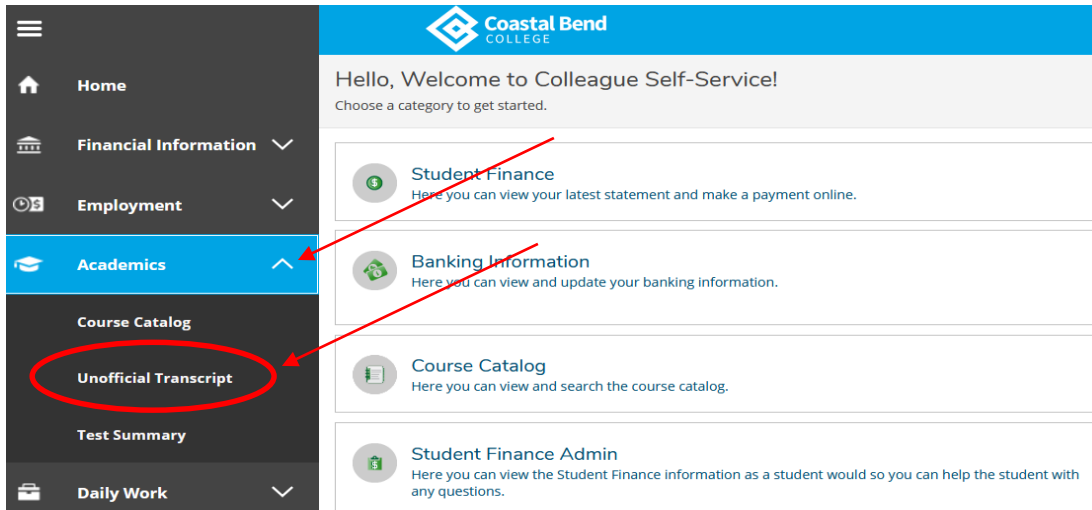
Home

Financial Information

Employment

Academics

Course Catalog

Unofficial Transcript

Test Summary

Daily Work

Coastal Bend COLLEGE

Hello, Welcome to Colleague Self-Service!

Choose a category to get started.

Student Finance
Here you can view your latest statement and make a payment online.

Banking Information
Here you can view and update your banking information.

Course Catalog
Here you can view and search the course catalog.

Student Finance Admin
Here you can view the Student Finance information as a student would so you can help the student with any questions.